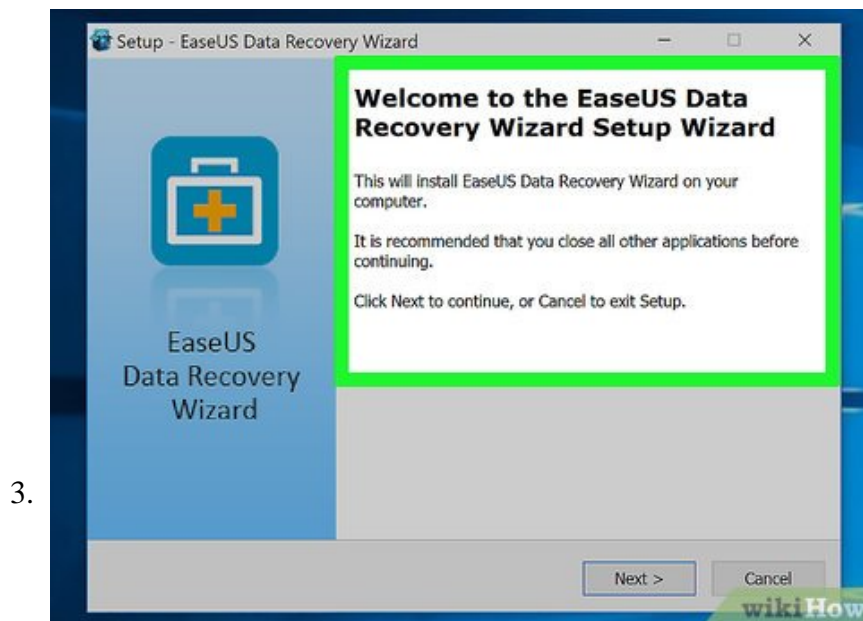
Setup - EaseUS Data Recovery Wizard

EaseUS Data Recovery Wizard

Welcome to the EaseUS Data Recovery Wizard Setup Wizard

This will install EaseUS Data Recovery Wizard on your computer.

It is recommended that you close all other applications before continuing.

Click Next to continue, or Cancel to exit Setup.

3.

Next >

Cancel

wikiHow